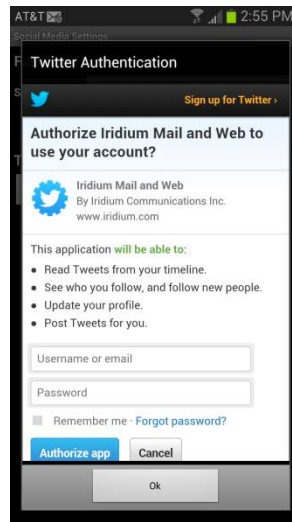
AT&T 2:55 PM

Social Media Settings

Twitter Authentication

Sign up for Twitter ›

Authorize Iridium Mail and Web to use your account?

Iridium Mail and Web
By Iridium Communications Inc.
www.iridium.com

This application will be able to:

• Read Tweets from your timeline.
• See who you follow, and follow new people.
• Update your profile.
• Post Tweets for you.

Username or email

Password

Remember me · Forgot password?

Authorize app

Cancel

Ok